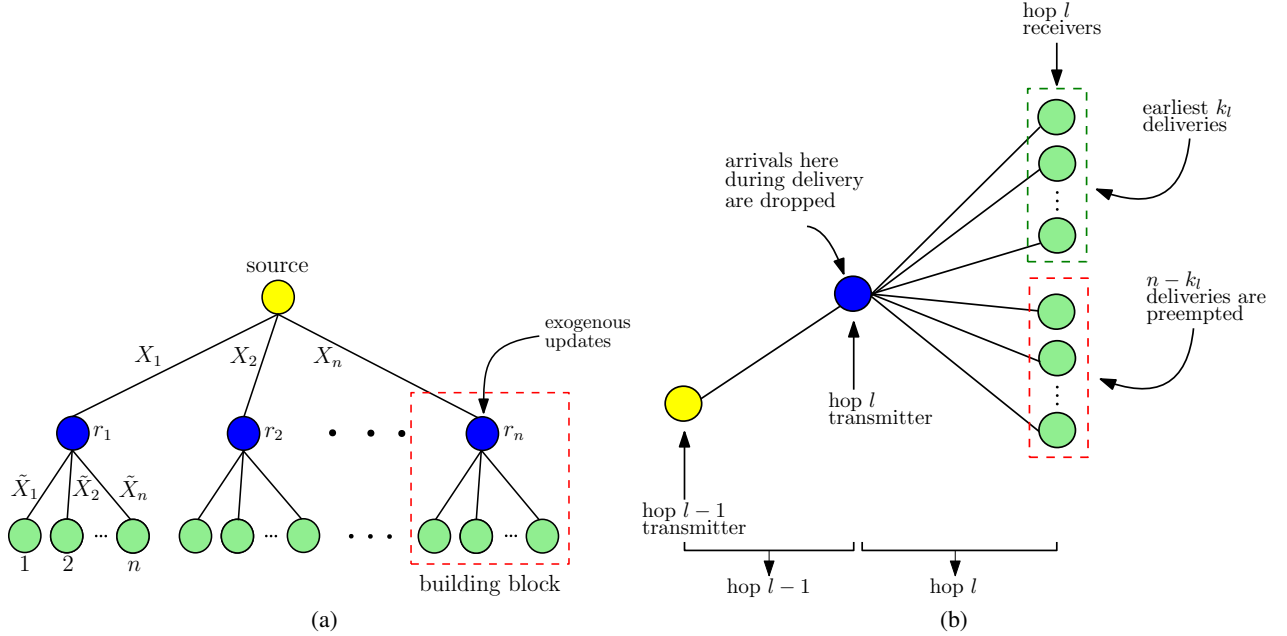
source

exogenous updates

$X_1$ $X_2$ $X_n$

$r_1$ $r_2$ $r_n$

$\tilde{X}_1$ $\tilde{X}_2$ $\tilde{X}_n$

1 2 $n$

building block

(a)

hop $l$ receivers

earliest $k_l$ deliveries

arrivals here during delivery are dropped

$n-k_l$ deliveries are preempted

hop $l$ transmitter

hop $l-1$ transmitter

hop $l-1$

hop $l$

(b)